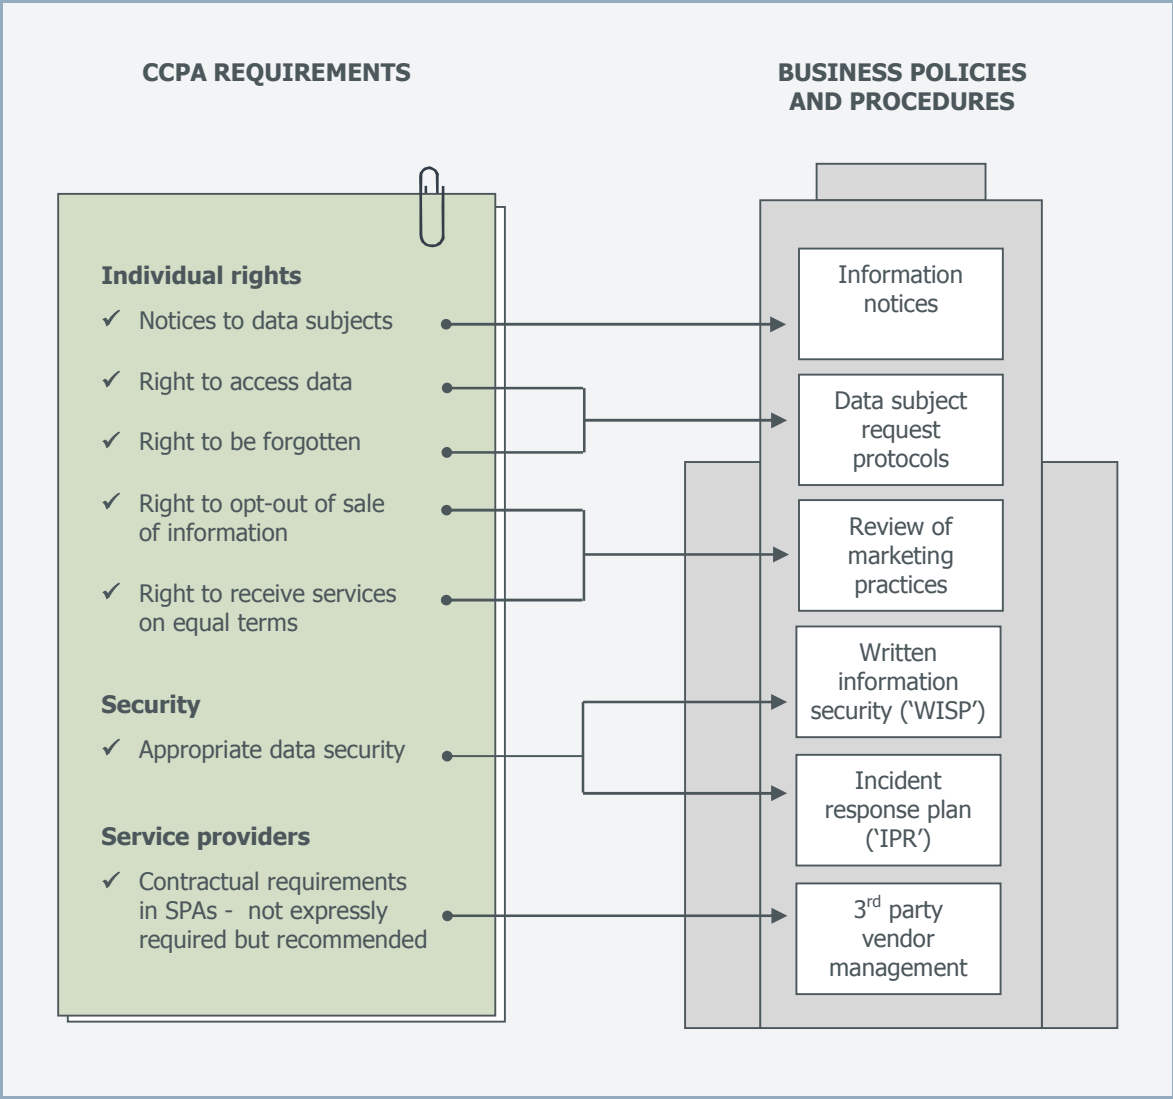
CCPA REQUIREMENTS

BUSINESS POLICIES AND PROCEDURES

Individual rights

✓ Notices to data subjects

✓ Right to access data

✓ Right to be forgotten

✓ Right to opt-out of sale of information

✓ Right to receive services on equal terms

Security

✓ Appropriate data security

Service providers

✓ Contractual requirements in SPAs - not expressly required but recommended

Information notices

Data subject request protocols

Review of marketing practices

Written information security ('WISP')

Incident response plan ('IPR')

3$^{rd}$ party vendor management